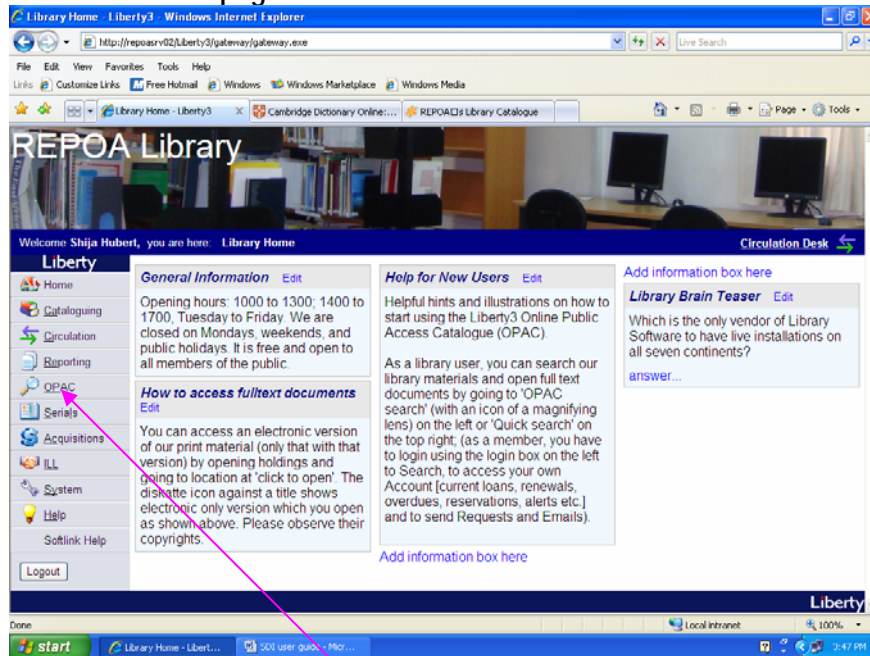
Library Home - Liberty3 - Windows Internet Explorer

http://repoasrv02/Liberty3/gateway/gateway.exe

Live Search

File Edit View Favorites Tools Help

Links Customize Links Free Hotmail Windows Windows Marketplace Windows Media

Library Home - Liberty3 | Cambridge Dictionary Online:... | REPOA□s Library Catalogue

Page Tools

REPOA Library

Welcome Shija Hubert, you are here: Library Home

Circulation Desk

Liberty

Home
Cataloguing
Circulation
Reporting
OPAC
Serials
Acquisitions
ILL
System
Help
Softlink Help

Logout

General Information Edit

Opening hours: 1000 to 1300; 1400 to 1700, Tuesday to Friday. We are closed on Mondays, weekends, and public holidays. It is free and open to all members of the public.

How to access fulltext documents Edit

You can access an electronic version of our print material (only that with that version) by opening holdings and going to location at 'click to open'. The diskette icon against a title shows electronic only version which you open as shown above. Please observe their copyrights.

Help for New Users Edit

Helpful hints and illustrations on how to start using the Liberty3 Online Public Access Catalogue (OPAC).

As a library user, you can search our library materials and open full text documents by going to 'OPAC search' (with an icon of a magnifying lens) on the left or 'Quick search' on the top right; (as a member, you have to login using the login box on the left to Search, to access your own Account [current loans, renewals, overdues, reservations, alerts etc.] and to send Requests and Emails).

Add information box here

Add information box here

Library Brain Teaser Edit

Which is the only vendor of Library Software to have live installations on all seven continents?

answer...

Liberty

Done

Local intranet

100%

start

Library Home - Libert...

SDI user guide - Micr...

3:47 PM